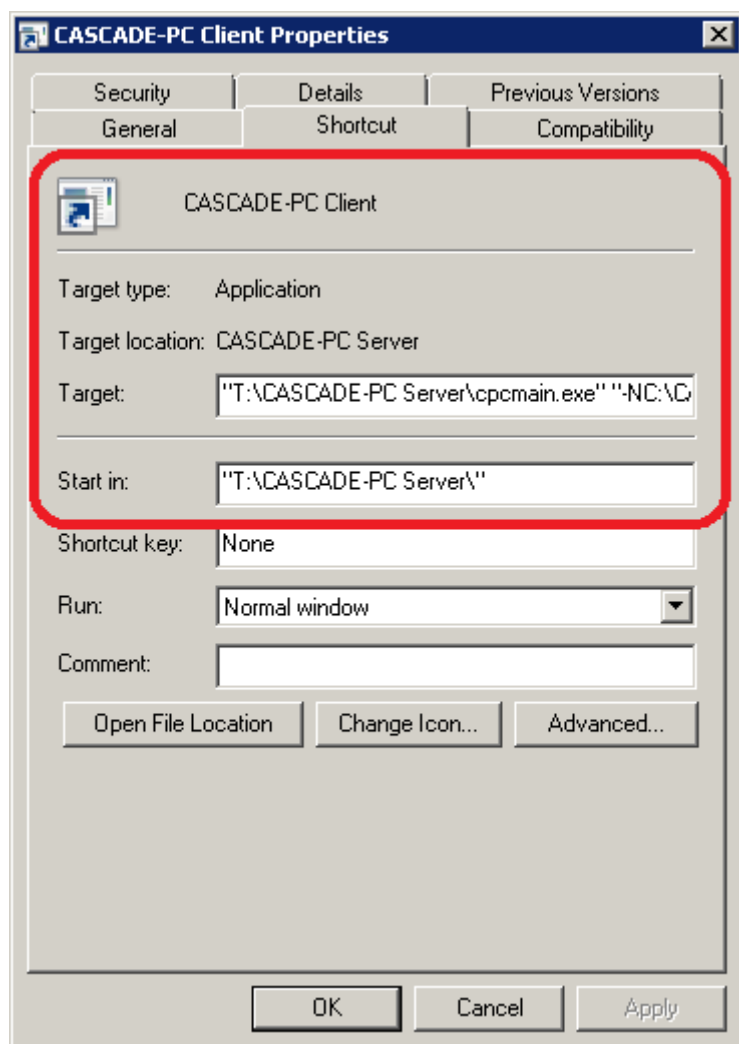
CASCADE-PC Client Properties

Security | Details | Previous Versions
General | Shortcut | Compatibility

CASCADE-PC Client

Target type: Application

Target location: CASCADE-PC Server

Target: "T:\CASCADE-PC Server\cpcmain.exe" "-NC:\C

Start in: "T:\CASCADE-PC Server\"

Shortcut key: None

Run: Normal window

Comment:

Open File Location | Change Icon... | Advanced...

OK | Cancel | Apply